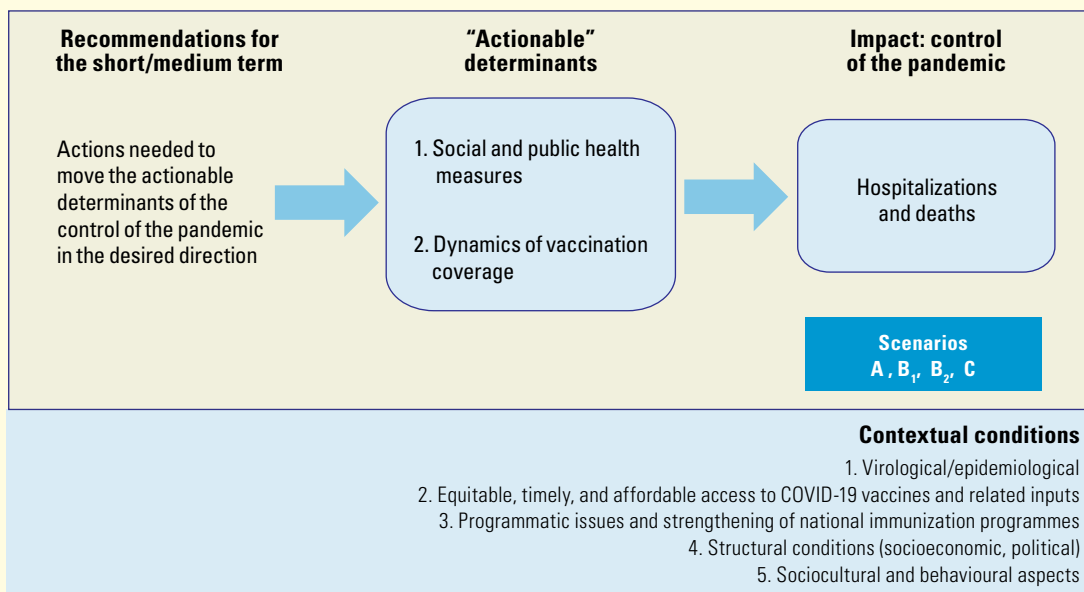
Recommendations for the short/medium term

Actions needed to move the actionable determinants of the control of the pandemic in the desired direction

"Actionable" determinants

1. Social and public health measures

2. Dynamics of vaccination coverage

Impact: control of the pandemic

Hospitalizations and deaths

Scenarios
A , $B_1$, $B_2$, C

Contextual conditions

1. Virological/epidemiological
2. Equitable, timely, and affordable access to COVID-19 vaccines and related inputs
3. Programmatic issues and strengthening of national immunization programmes
4. Structural conditions (socioeconomic, political)
5. Sociocultural and behavioural aspects